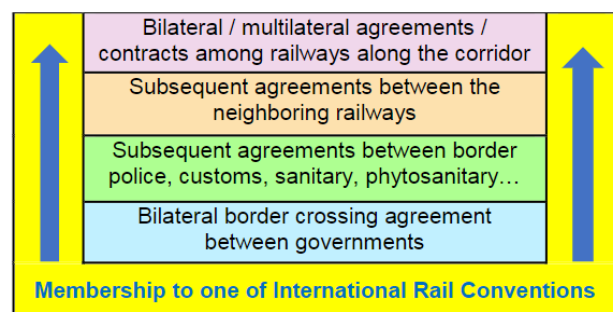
Bilateral / multilateral agreements / contracts among railways along the corridor

Subsequent agreements between the neighboring railways

Subsequent agreements between border police, customs, sanitary, phytosanitary…

Bilateral border crossing agreement between governments

Membership to one of International Rail Conventions